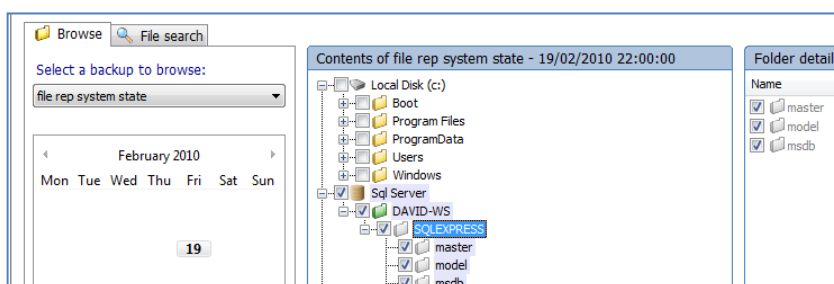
Browse | File search

Select a backup to browse:

file rep system state

February 2010

| Mon | Tue | Wed | Thu | Fri | Sat | Sun |
|---|---|---|---|---|---|---|
| | | | | 19 | | |

Contents of file rep system state - 19/02/2010 22:00:00

Local Disk (c:)
Boot
Program Files
ProgramData
Users
Windows
Sql Server
DAVID-WS
SQLEXPRESS
master
model
msdb

Folder detail

Name
master
model
msdb